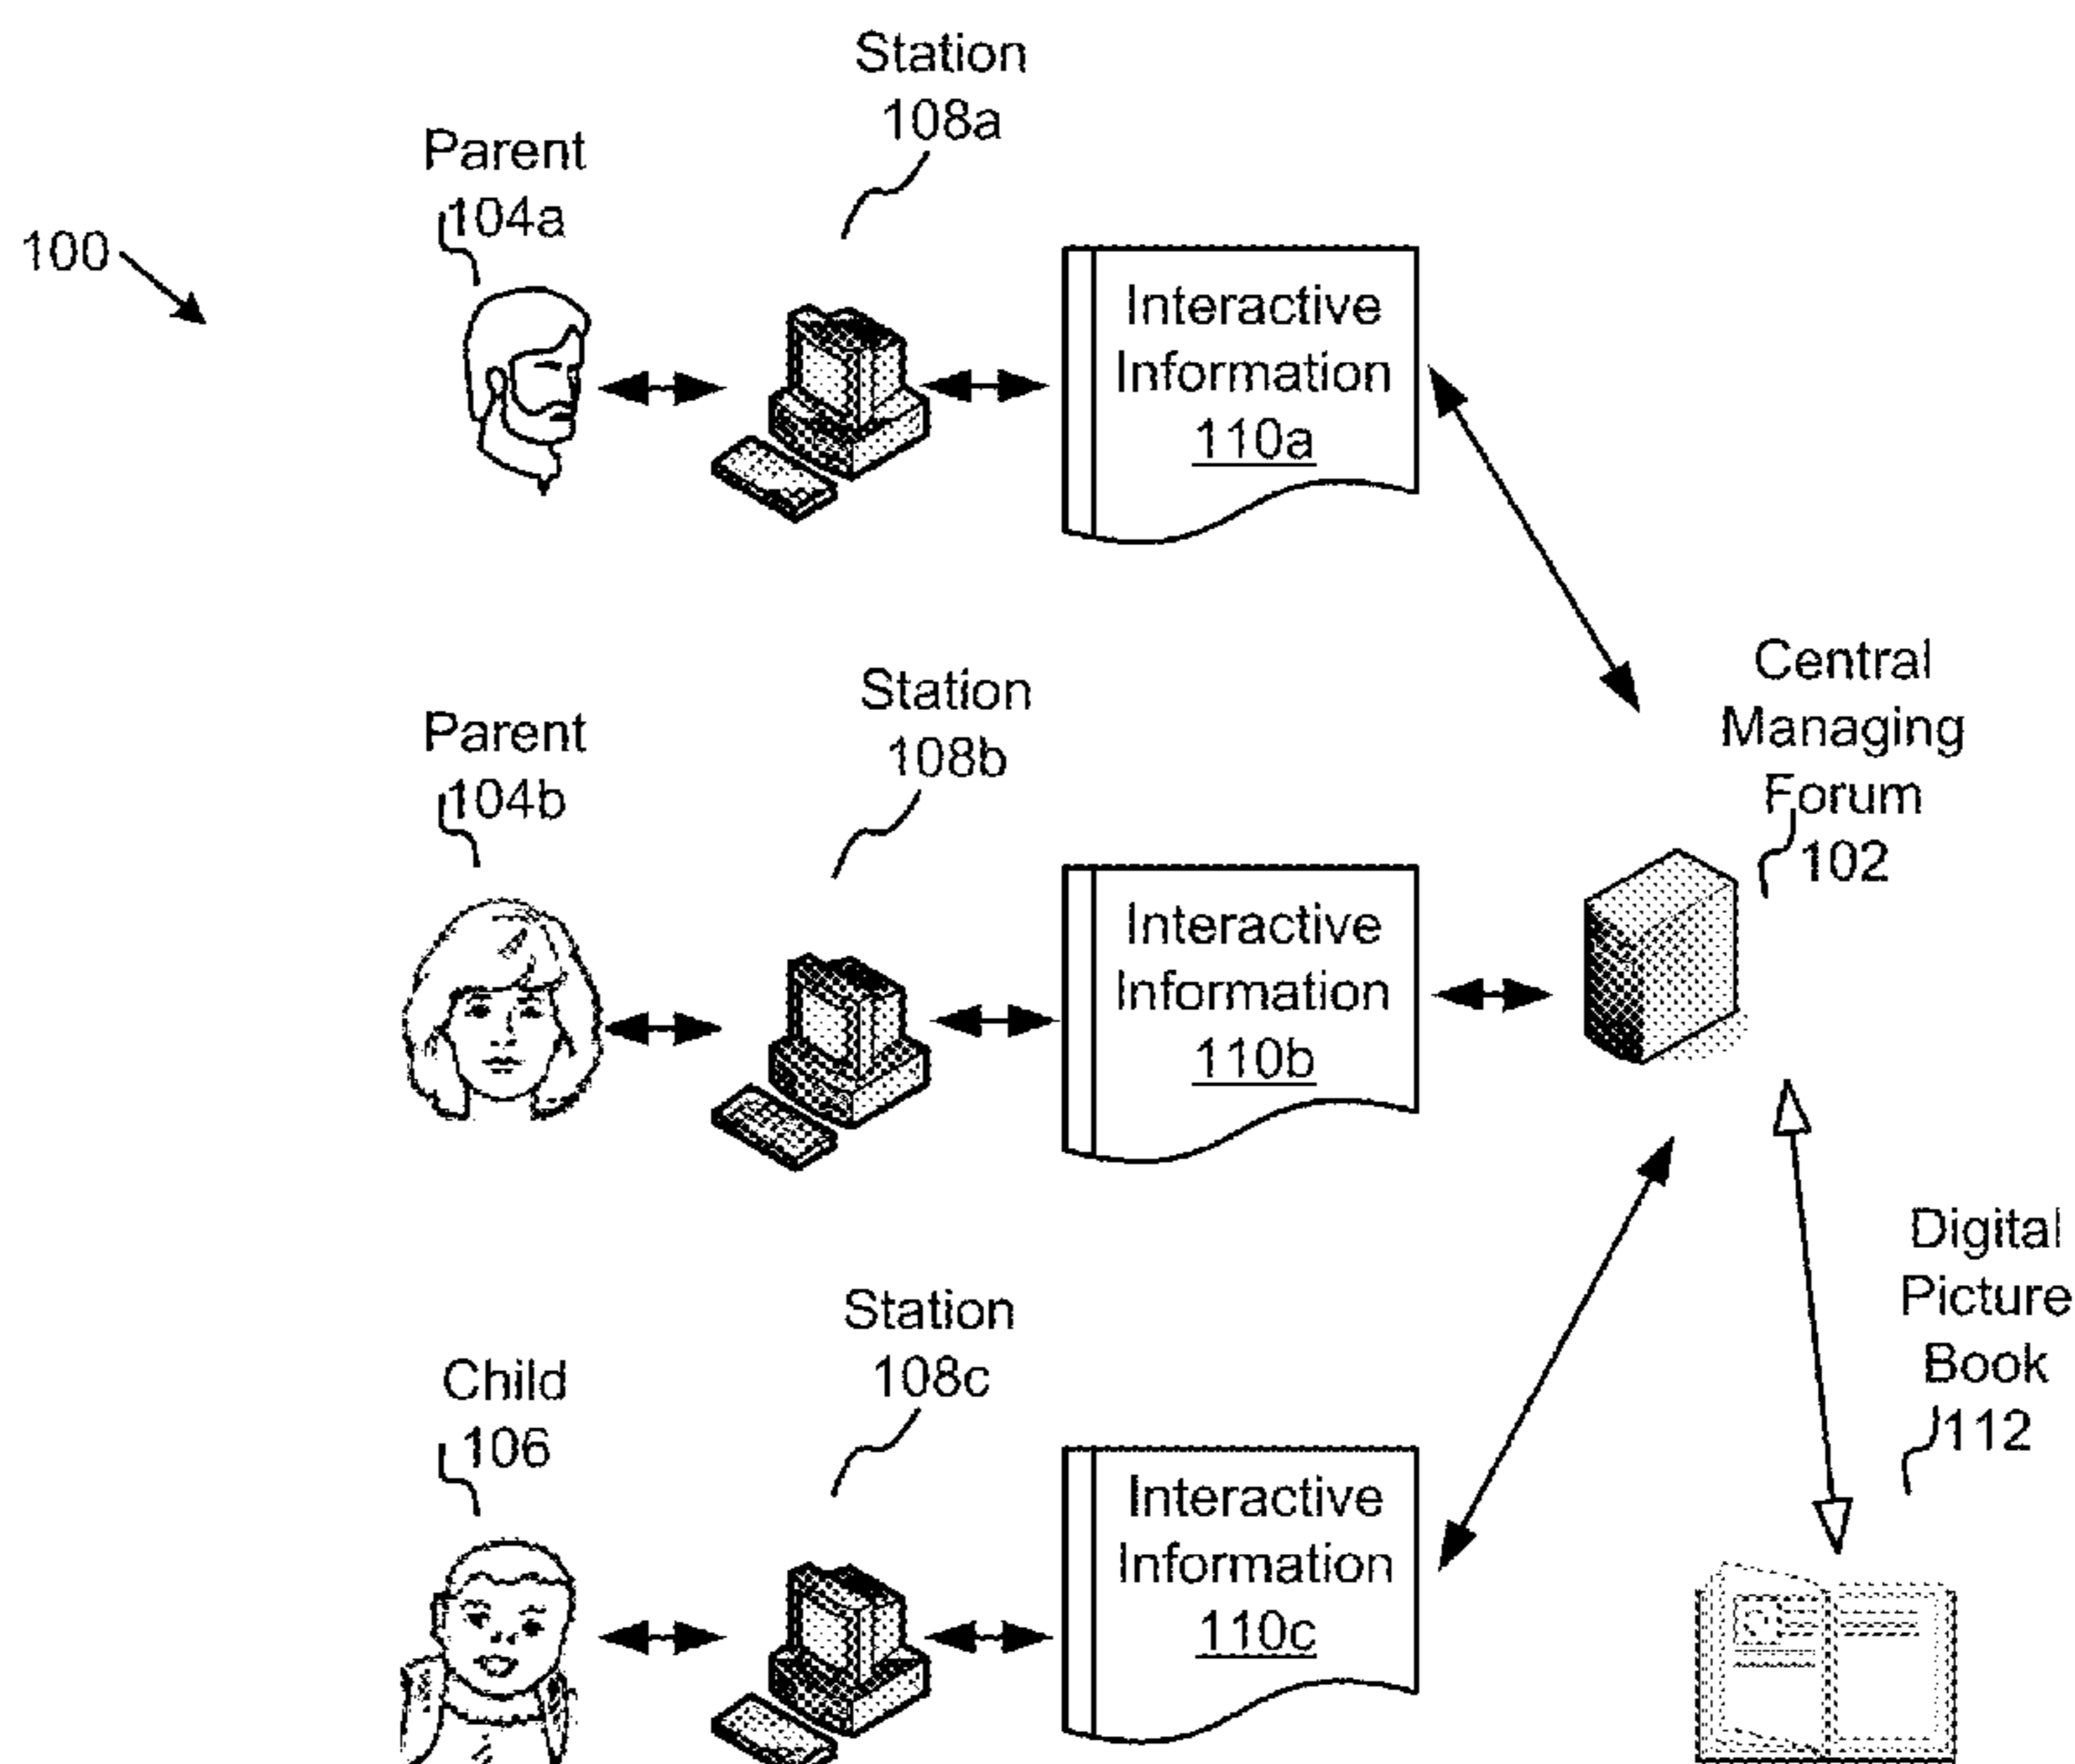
100

Parent
104a

Station
108a

Interactive
Information
110a

Parent
104b

Station
108b

Interactive
Information
110b

Central
Managing
Forum
102

Child
106

Station
108c

Interactive
Information
110c

Digital
Picture
Book
112